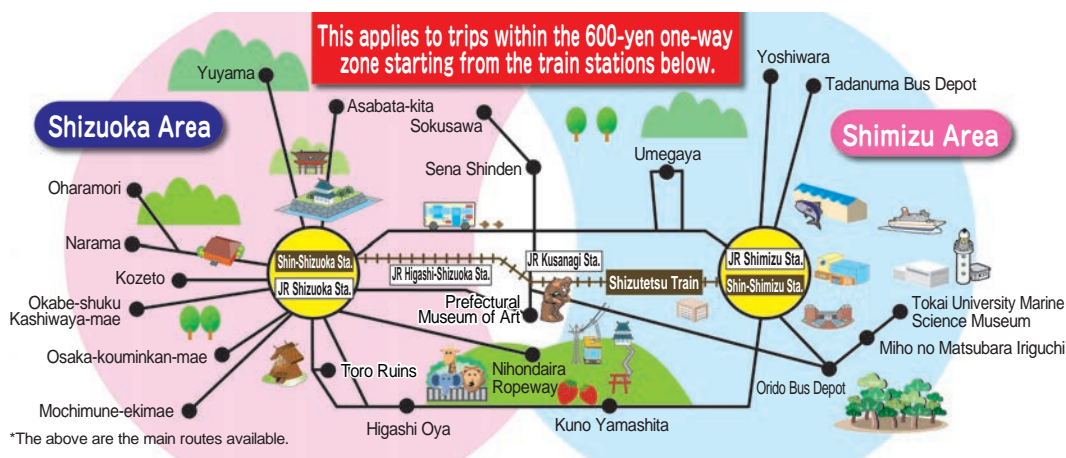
This applies to trips within the 600-yen one-way zone starting from the train stations below.

Shizuoka Area

Shimizu Area

Yuyama

Asabata-kita

Sokusawa

Sena Shinden

Umegaya

Yoshiwara

Tadanuma Bus Depot

Oharamori

Narama

Kozeto

Okabe-shuku Kashiwaya-mae

Osaka-kouminkan-mae

Mochimune-ekimae

Shin-Shizuoka Sta.

JR Shizuoka Sta.

JR Higashi-Shizuoka Sta.

JR Kusanagi Sta.

Shizutetsu Train

JR Shimizu Sta.

Shin-Shimizu Sta.

Prefectural Museum of Art

Tokai University Marine Science Museum

Miho no Matsubara Iriguchi

Orido Bus Depot

Toro Ruins

Nihondaira Ropeway

Higashi Oya

Kuno Yamashita

*The above are the main routes available.